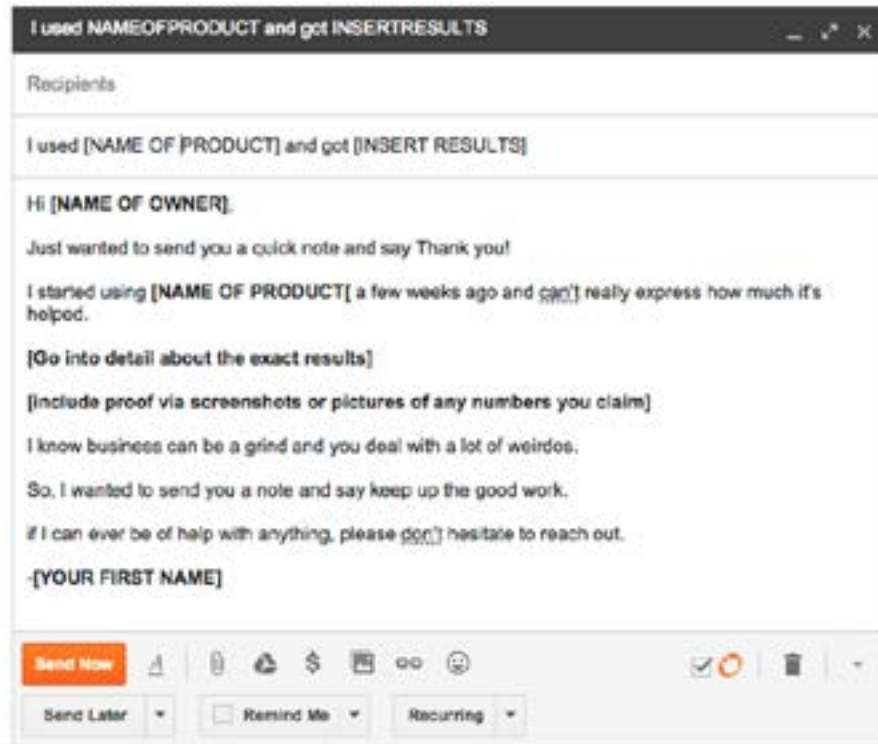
I used NAMEOFPRODUCT and got INSERTRESULTS

Recipients

I used [NAME OF PRODUCT] and got [INSERT RESULTS]

Hi [NAME OF OWNER],

Just wanted to send you a quick note and say Thank you!

I started using [NAME OF PRODUCT[ a few weeks ago and can't really express how much it's helped.

[Go into detail about the exact results]

[include proof via screenshots or pictures of any numbers you claim]

I know business can be a grind and you deal with a lot of weirdos.

So, I wanted to send you a note and say keep up the good work.

If I can ever be of help with anything, please don't hesitate to reach out.

-[YOUR FIRST NAME]

Send Now

Send Later

Remind Me

Recurring